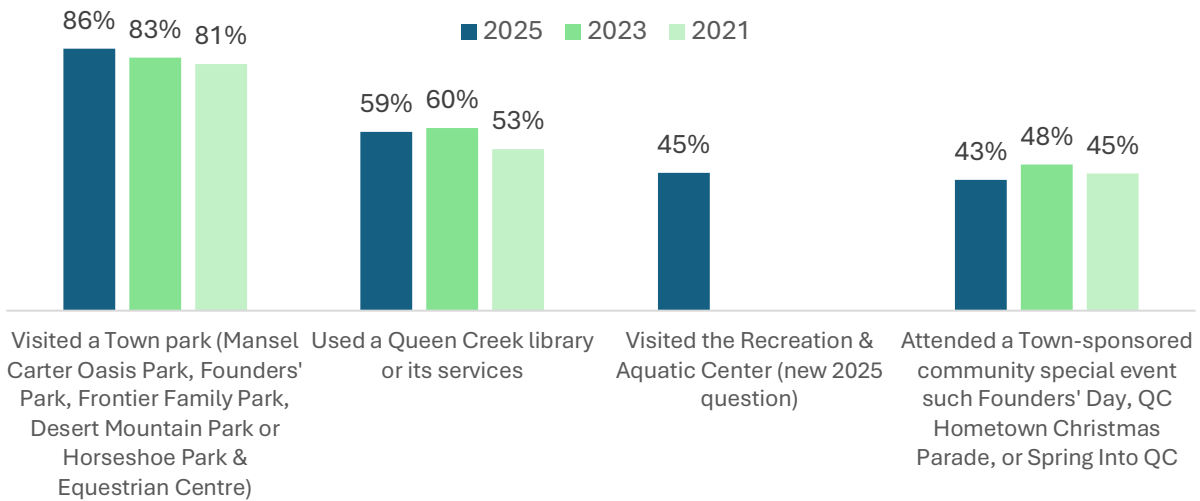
2025 2023 2021

86% 83% 81%

59% 60% 53%

45%

43% 48% 45%

Visited a Town park (Mansel Carter Oasis Park, Founders' Park, Frontier Family Park, Desert Mountain Park or Horseshoe Park & Equestrian Centre)

Used a Queen Creek library or its services

Visited the Recreation & Aquatic Center (new 2025 question)

Attended a Town-sponsored community special event such Founders' Day, QC Hometown Christmas Parade, or Spring Into QC